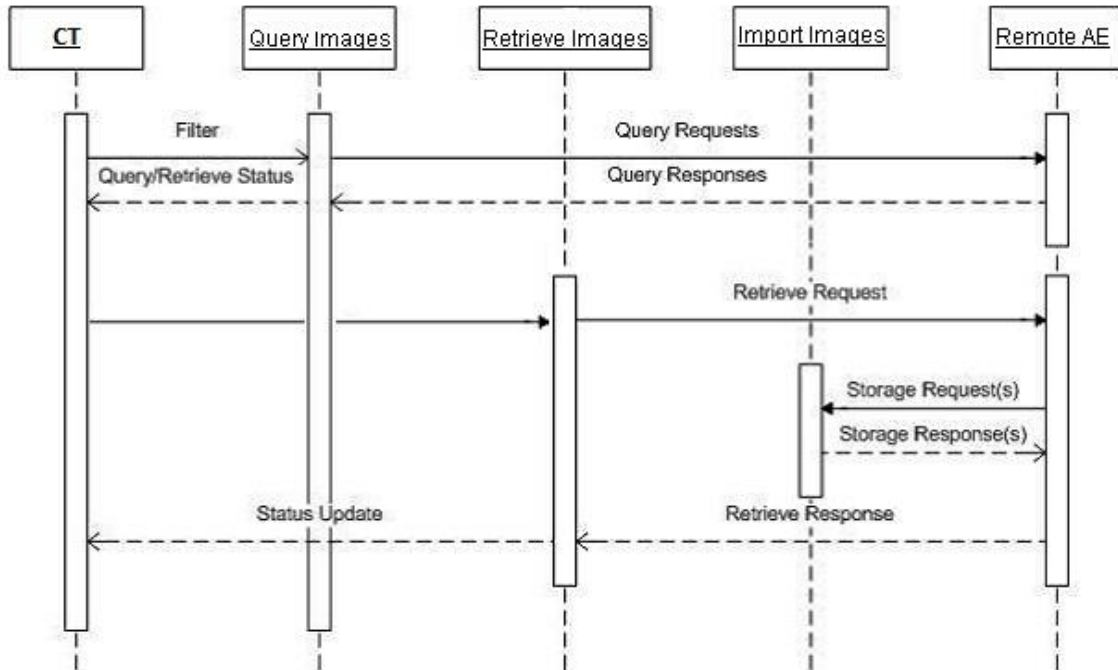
CT

Query Images

Retrieve Images

Import Images

Remote AE

Filter

Query Requests

Query/Retrieve Status

Query Responses

Retrieve Request

Storage Request(s)

Storage Response(s)

Status Update

Retrieve Response